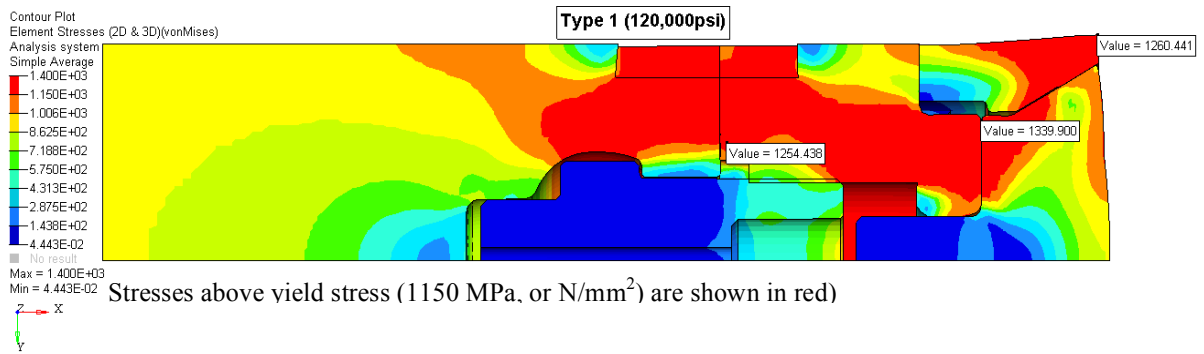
Contour Plot
Element Stresses (2D & 3D)(vonMises)
Analysis system
Simple Average

1.400E+03
1.150E+03
1.006E+03
8.625E+02
7.188E+02
5.750E+02
4.313E+02
2.875E+02
1.438E+02
4.443E-02
No result
Max = 1.400E+03
Min = 4.443E-02

Type 1 (120,000psi)

Value = 1260.441
Value = 1339.900
Value = 1254.438

Stresses above yield stress (1150 MPa, or N/mm$^2$) are shown in red)

Z X
Y